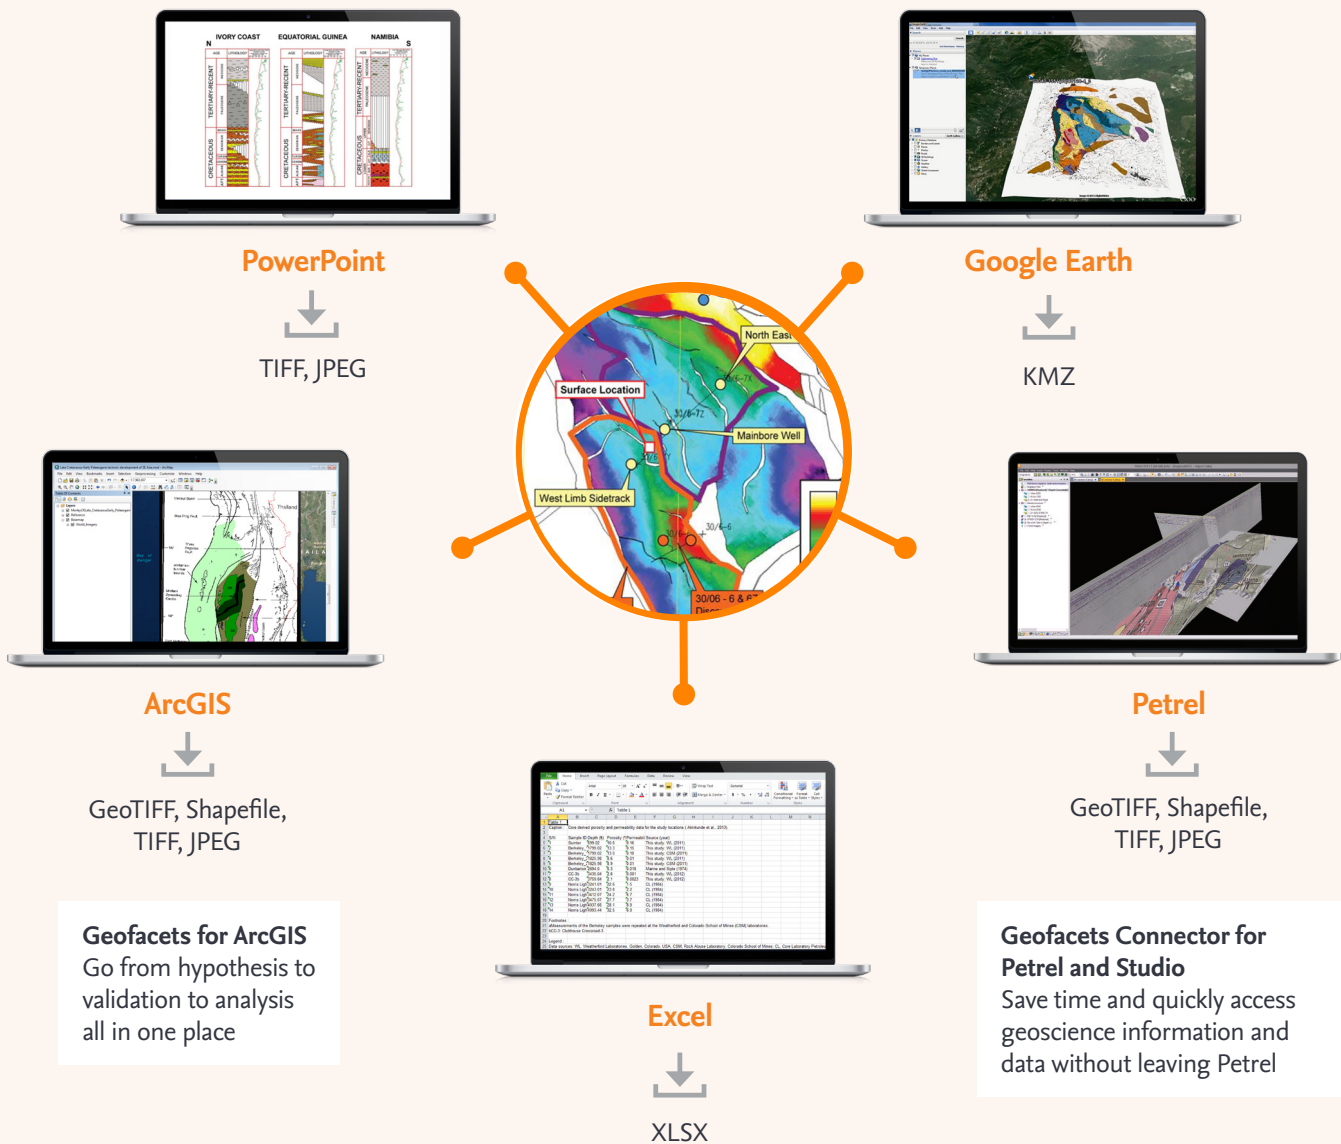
IVORY COAST
EQUATORIAL GUINEA
NAMIBIA
N
S
TERTIARY-RECENT
CRETACEOUS

PowerPoint

TIFF, JPEG

Google Earth

KMZ

North East
Surface Location
30/6-7Z
Mainbore Well
West Limb Sidetrack
30/6-6
30/06 - 6 & 6

ArcGIS

GeoTIFF, Shapefile, TIFF, JPEG

Petrel

GeoTIFF, Shapefile, TIFF, JPEG

Excel

XLSX

Geofacets for ArcGIS
Go from hypothesis to validation to analysis all in one place

Geofacets Connector for Petrel and Studio
Save time and quickly access geoscience information and data without leaving Petrel